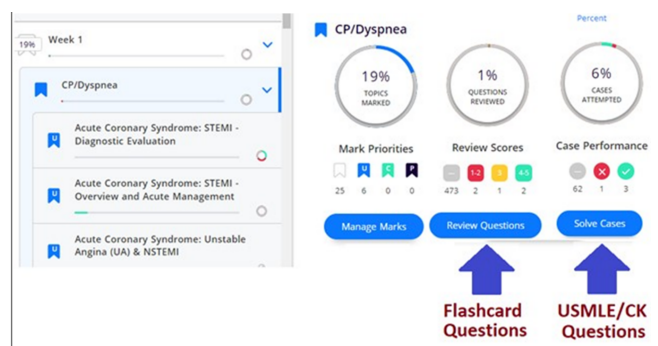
19h Week 1

CP/Dyspnea

Acute Coronary Syndrome: STEMI - Diagnostic Evaluation

Acute Coronary Syndrome: STEMI - Overview and Acute Management

Acute Coronary Syndrome: Unstable Angina (UA) & NSTEMI

CP/Dyspnea

Percent

19%
TOPICS MARKED

1%
QUESTIONS REVIEWED

6%
CASES ATTEMPTED

Mark Priorities
U R P
25 6 0 0

Review Scores
-- 1-2 3 4-5
473 2 1 2

Case Performance
--
62 1 3

Manage Marks

Review Questions

Solve Cases

Flashcard Questions

USMLE/CK Questions